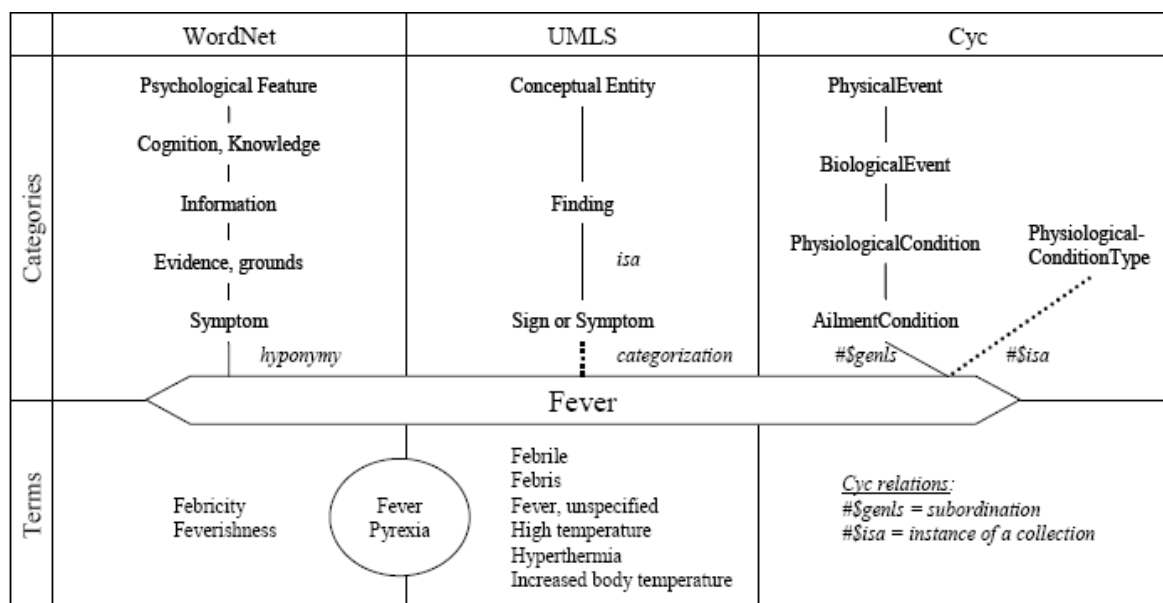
| | WordNet | UMLS | Cyc |
|---|---|---|---|
| Categories | Psychological Feature<br>Cognition, Knowledge<br>Information<br>Evidence, grounds<br>Symptom<br>hyponymy | Conceptual Entity<br>Finding<br>isa<br>Sign or Symptom<br>categorization | PhysicalEvent<br>BiologicalEvent<br>PhysiologicalCondition<br>AilmentCondition<br>#\$genls<br>Physiological-ConditionType<br>#\$isa |

Fever

| | | | |
|---|---|---|---|
| Terms | Febricity<br>Feverishness | Fever<br>Pyrexia<br><br>Febrile<br>Febris<br>Fever, unspecified<br>High temperature<br>Hyperthermia<br>Increased body temperature | Cyc relations:<br>#\$genls = subordination<br>#\$isa = instance of a collection |